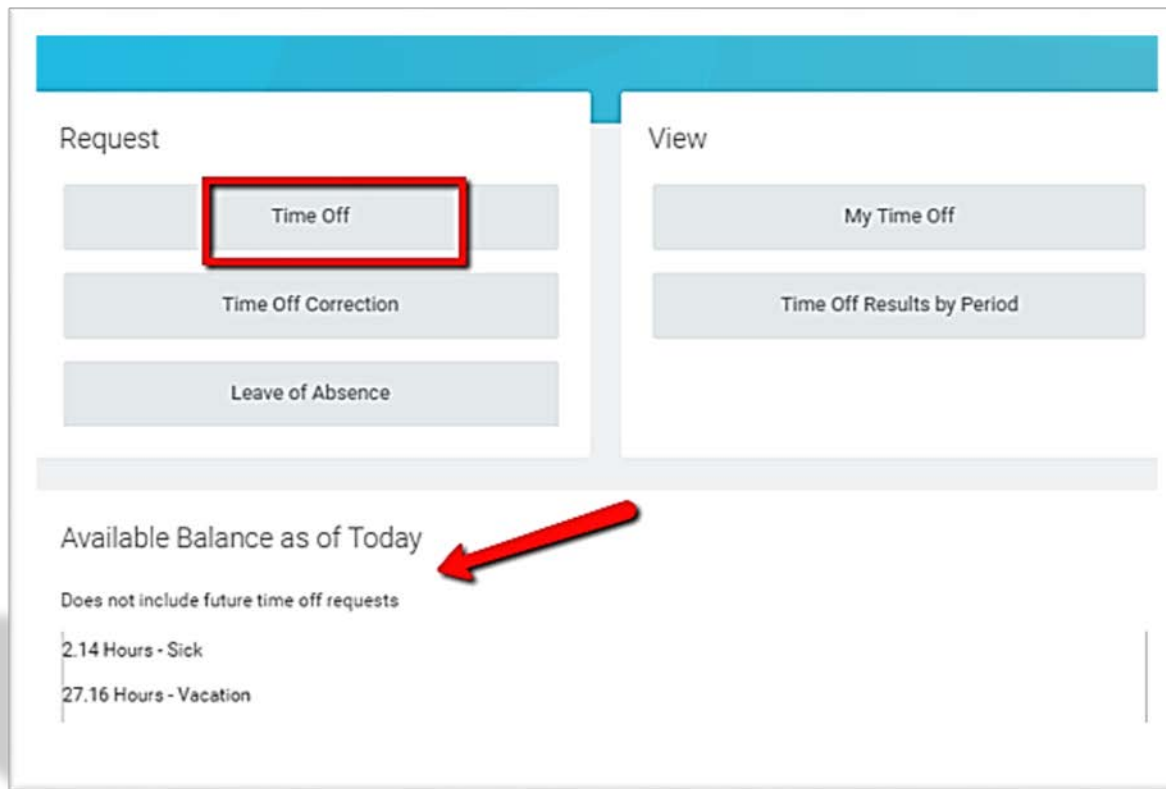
Request

Time Off

Time Off Correction

Leave of Absence

View

My Time Off

Time Off Results by Period

Available Balance as of Today

Does not include future time off requests

2.14 Hours - Sick

27.16 Hours - Vacation